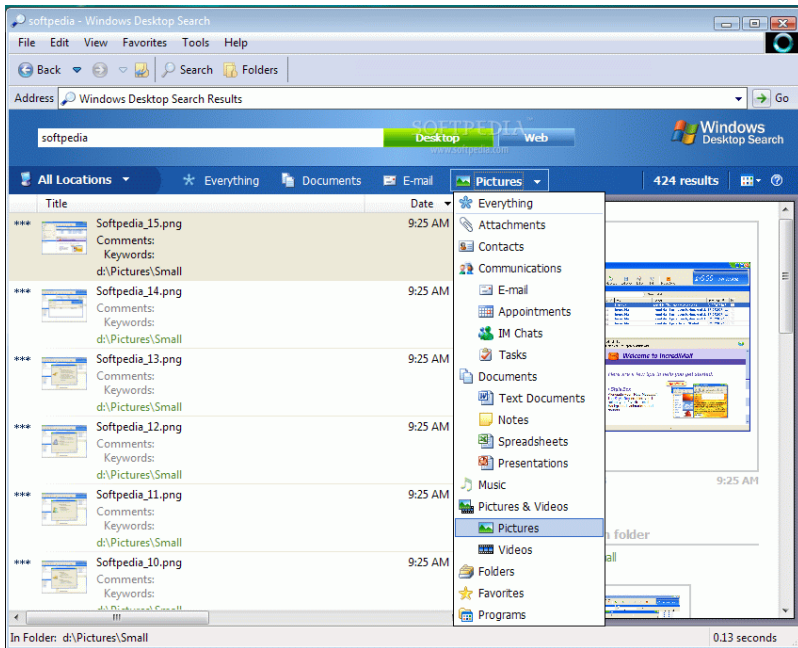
softpedia - Windows Desktop Search

File Edit View Favorites Tools Help

Back Search Folders

Address Windows Desktop Search Results Go

softpedia Desktop Web

SOFTPEDIA
www.softpedia.com

Windows Desktop Search

All Locations Everything Documents E-mail Pictures 424 results

Title Date

Softpedia_15.png 9:25 AM
Comments:
Keywords:
d:\Pictures\Small

Softpedia_14.png 9:25 AM
Comments:
Keywords:
d:\Pictures\Small

Softpedia_13.png 9:25 AM
Comments:
Keywords:
d:\Pictures\Small

Softpedia_12.png 9:25 AM
Comments:
Keywords:
d:\Pictures\Small

Softpedia_11.png 9:25 AM
Comments:
Keywords:
d:\Pictures\Small

Softpedia_10.png 9:25 AM
Comments:
Keywords:
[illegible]

Everything
Attachments
Contacts
Communications
E-mail
Appointments
IM Chats
Tasks
Documents
Text Documents
Notes
Spreadsheets
Presentations
Music
Pictures & Videos
Pictures
Videos
Folders
Favorites
Programs

Welcome to IncrediMail

9:25 AM

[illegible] folder
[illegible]all

In Folder: d:\Pictures\Small 0.13 seconds